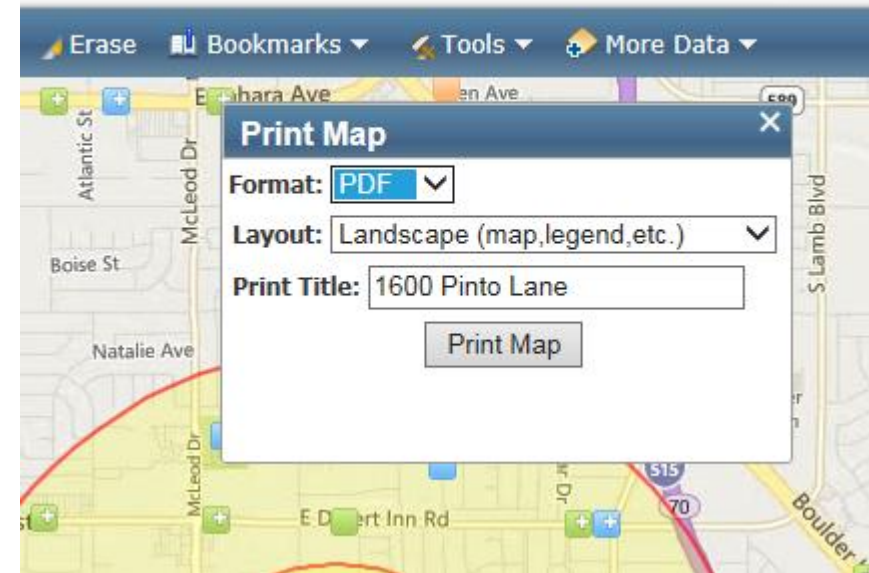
Erase Bookmarks ▼ Tools ▼ More Data ▼

E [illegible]hara Ave
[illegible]en Ave
589
Atlantic St
McLeod Dr
Boise St
Natalie Ave
S Lamb Blvd

Print Map ×

Format: PDF

Layout: Landscape (map,legend,etc.)

Print Title: 1600 Pinto Lane

Print Map

McLeod Dr
515
70
E D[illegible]rt Inn Rd
Boulder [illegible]